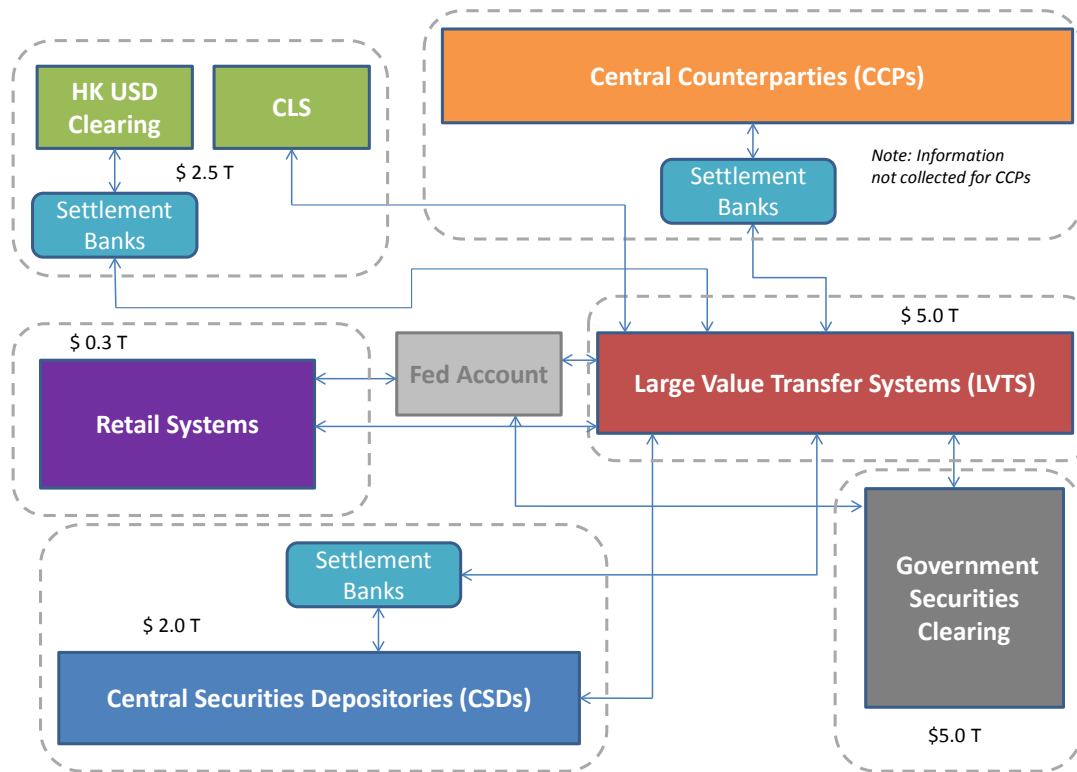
HK USD Clearing

CLS

$ 2.5 T

Settlement Banks

Central Counterparties (CCPs)

Settlement Banks

Note: Information not collected for CCPs

$ 5.0 T

$ 0.3 T

Fed Account

Large Value Transfer Systems (LVTS)

Retail Systems

Settlement Banks

$ 2.0 T

Central Securities Depositories (CSDs)

Government Securities Clearing

$5.0 T